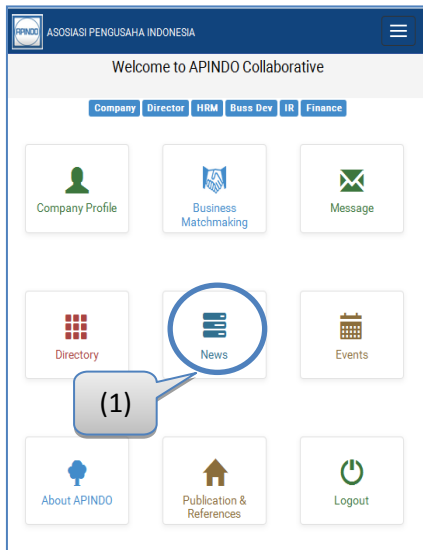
APINDO ASOSIASI PENGUSAHA INDONESIA

Welcome to APINDO Collaborative

Company Director HRM Buss Dev IR Finance

Company Profile

Business Matchmaking

Message

Directory

News

Events

(1)

About APINDO

Publication & References

Logout